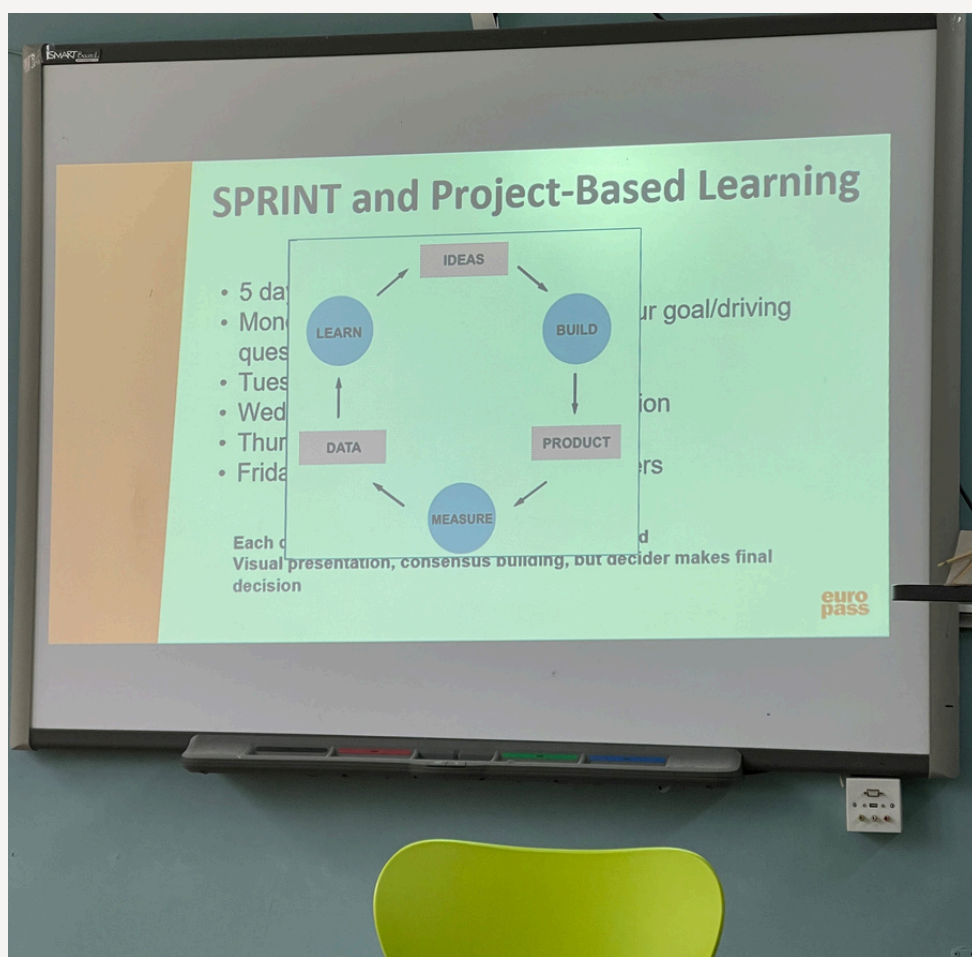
SMART Board

SPRINT and Project-Based Learning

IDEAS
BUILD
PRODUCT
MEASURE
DATA
LEARN

• 5 da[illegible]
• Mon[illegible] ur goal/driving ques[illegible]
• Tues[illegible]
• Wed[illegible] ion
• Thur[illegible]
• Frida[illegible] ers

Each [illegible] d
Visual presentation, consensus building, but decider makes final decision

euro pass